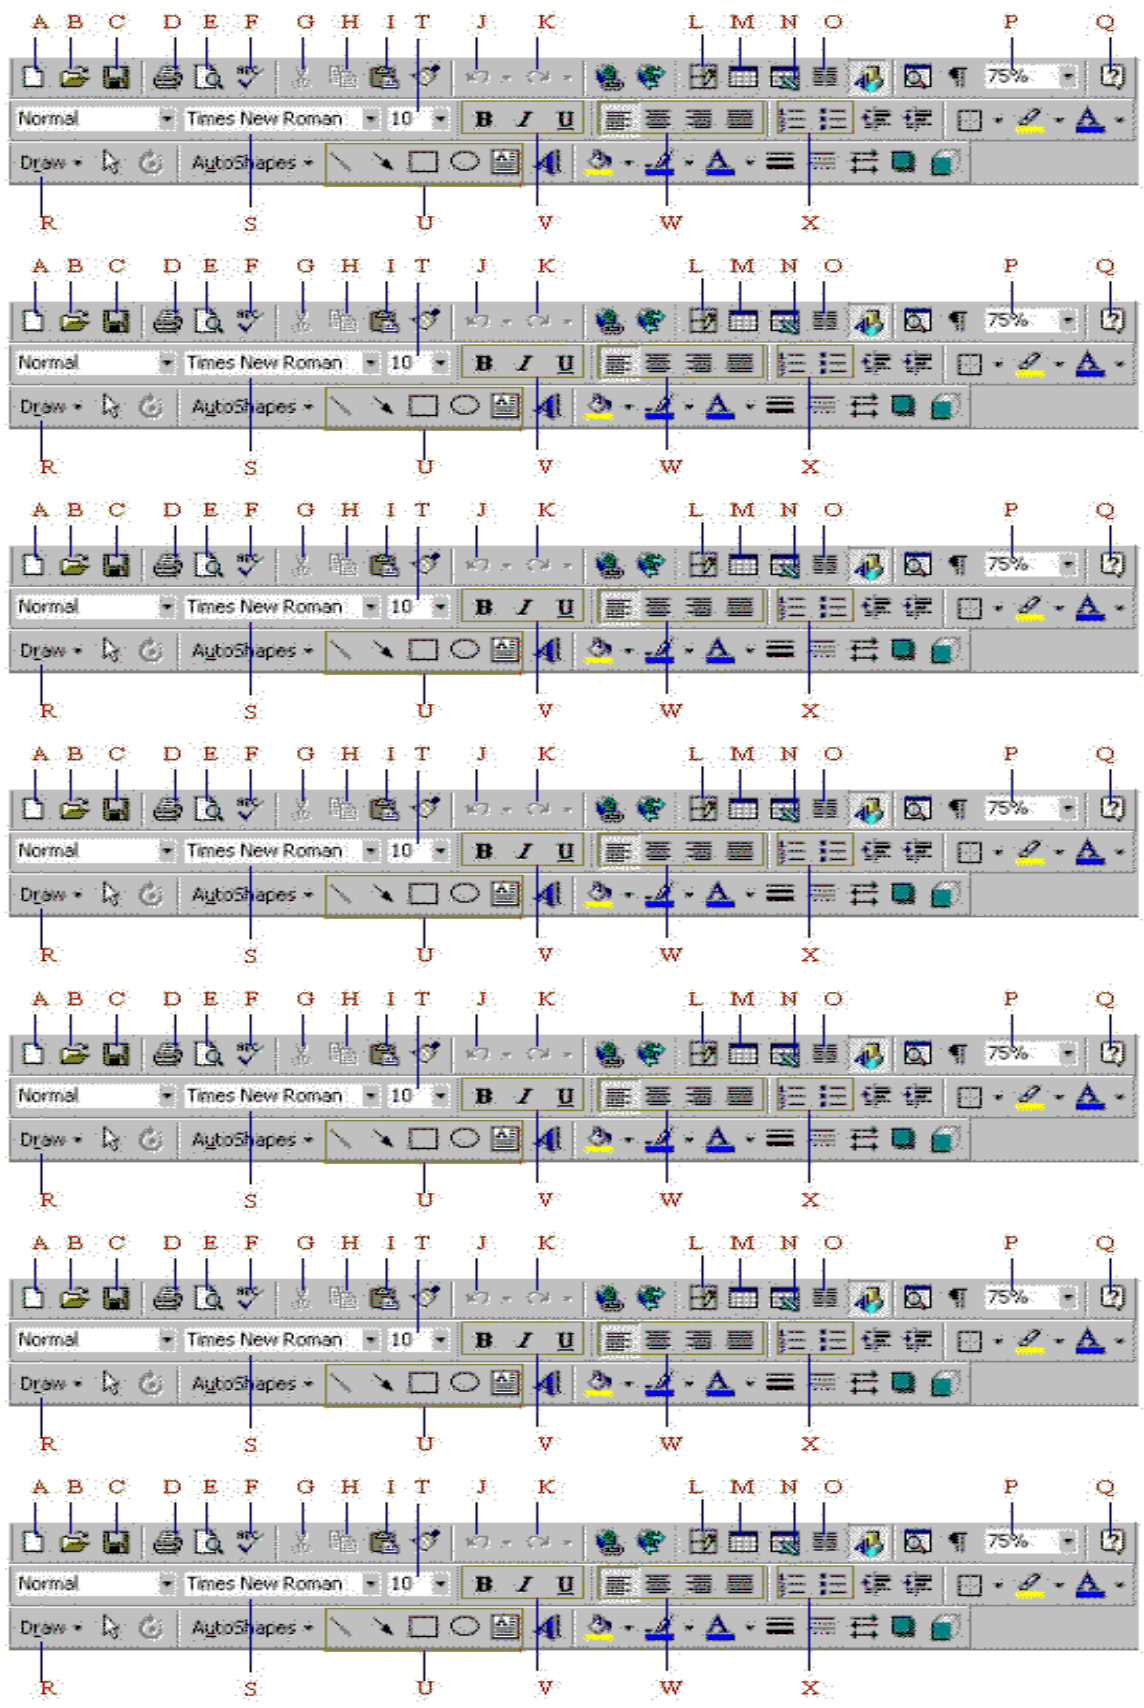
A B C D E F G H I T J K L M N O P Q

75%

Normal Times New Roman 10 B I U

Draw AutoShapes

R S U V W X

A B C D E F G H I T J K L M N O P Q

75%

Normal Times New Roman 10 B I U

Draw AutoShapes

R S U V W X

A B C D E F G H I T J K L M N O P Q

75%

Normal Times New Roman 10 B I U

Draw AutoShapes

R S U V W X

A B C D E F G H I T J K L M N O P Q

75%

Normal Times New Roman 10 B I U

Draw AutoShapes

R S U V W X

A B C D E F G H I T J K L M N O P Q

75%

Normal Times New Roman 10 B I U

Draw AutoShapes

R S U V W X

A B C D E F G H I T J K L M N O P Q

75%

Normal Times New Roman 10 B I U

Draw AutoShapes

R S U V W X

A B C D E F G H I T J K L M N O P Q

75%

Normal Times New Roman 10 B I U

Draw AutoShapes

R S U V W X